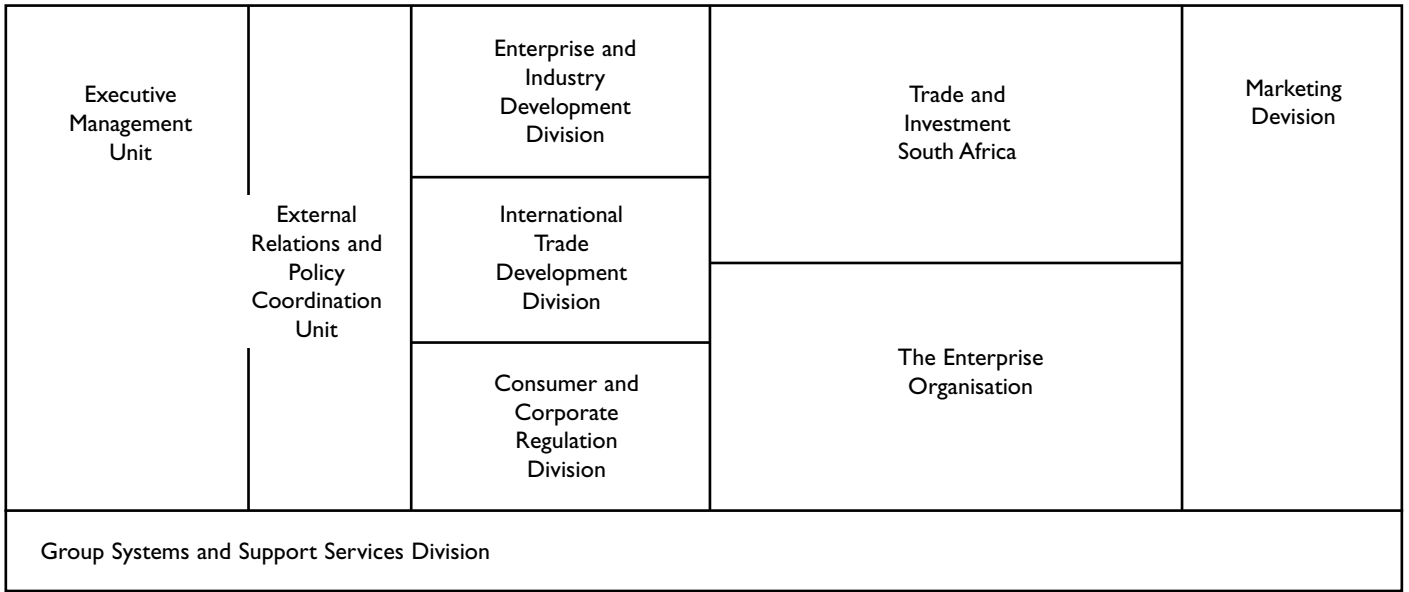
Executive Management Unit

External Relations and Policy Coordination Unit

Enterprise and Industry Development Division

International Trade Development Division

Consumer and Corporate Regulation Division

Trade and Investment South Africa

The Enterprise Organisation

Marketing Devision

Group Systems and Support Services Division